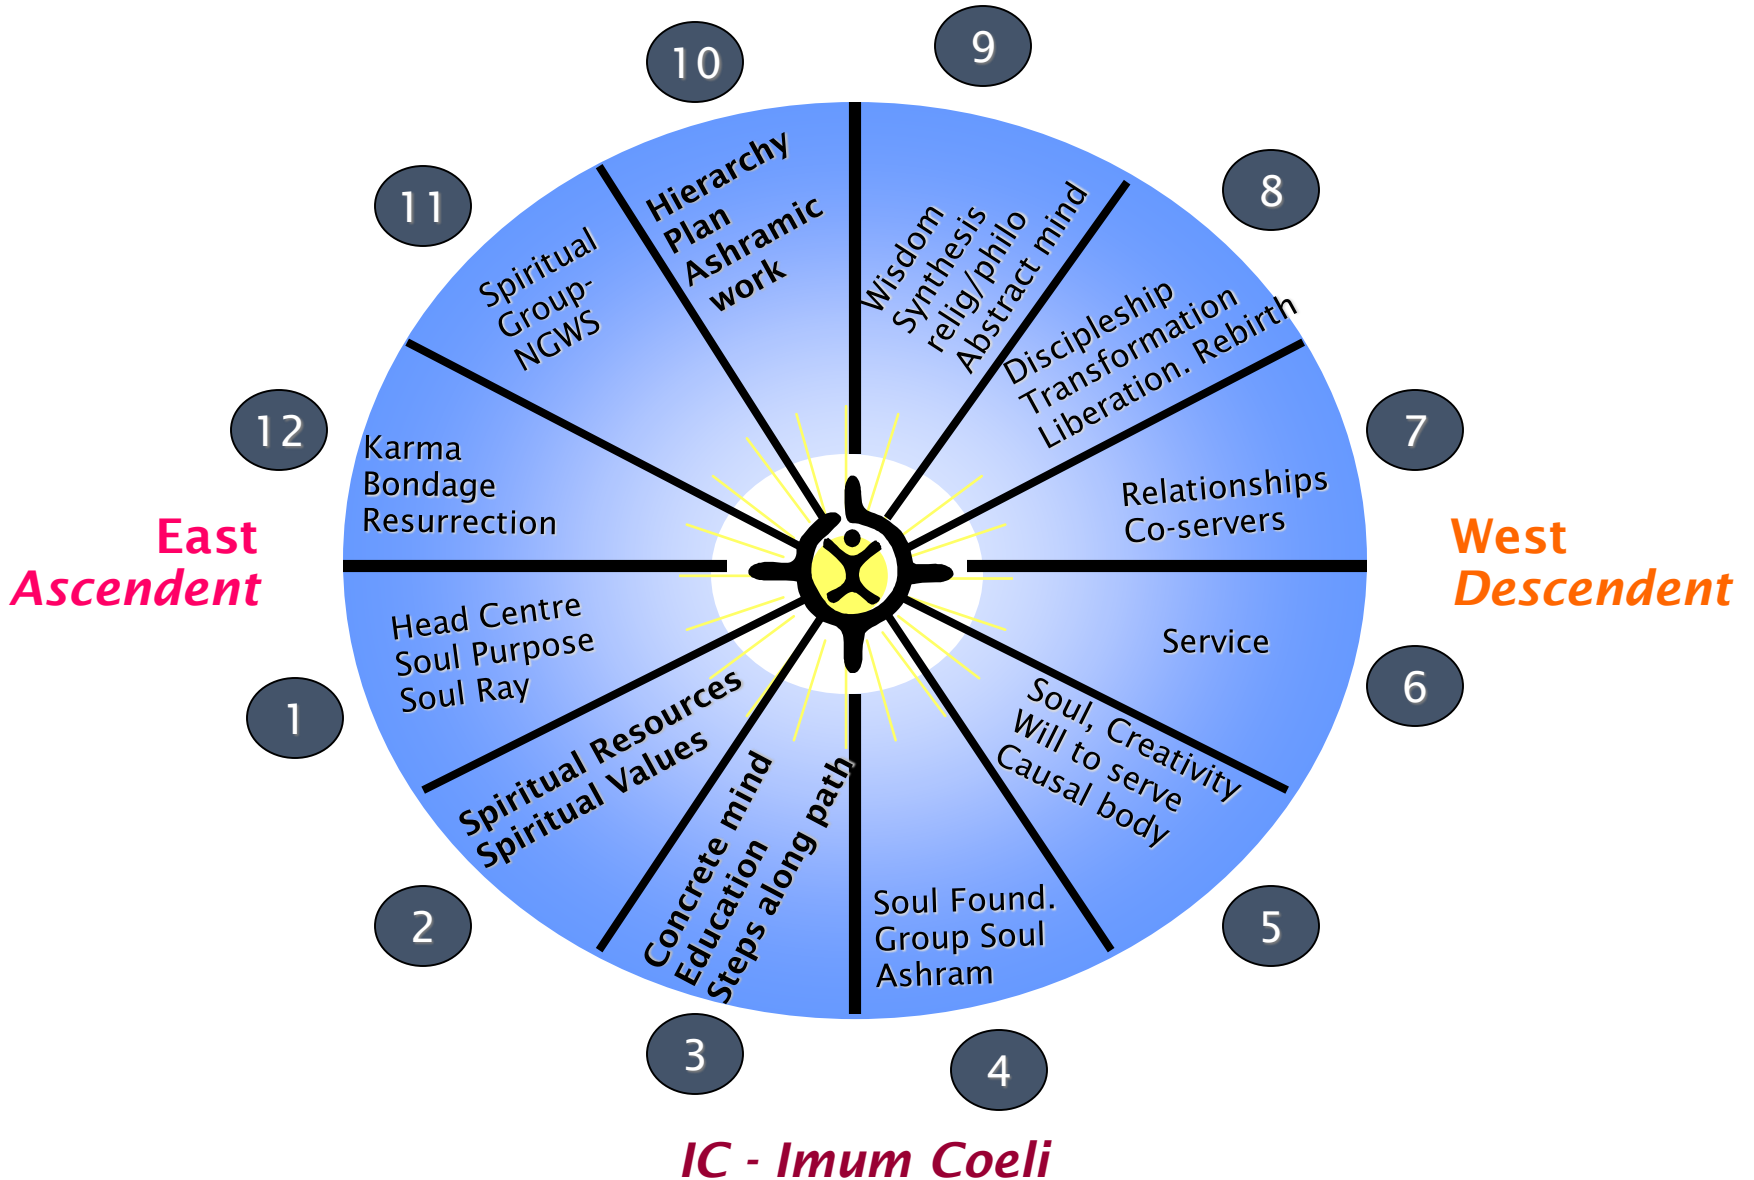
10

9

Hierarchy
Plan
Ashramic
work

Wisdom
Synthesis
relig/philo
Abstract mind

8

11

Spiritual
Group-
NGWS

Discipleship
Transformation
Liberation. Rebirth

7

12

Karma
Bondage
Resurrection

Relationships
Co-servers

East
Ascendent

West
Descendent

Head Centre
Soul Purpose
Soul Ray

Service

6

1

Spiritual Resources
Spiritual Values

Soul, Creativity
Will to serve
Causal body

Concrete mind
Education
Steps along path

Soul Found.
Group Soul
Ashram

2

5

3

4

IC - Imum Coeli